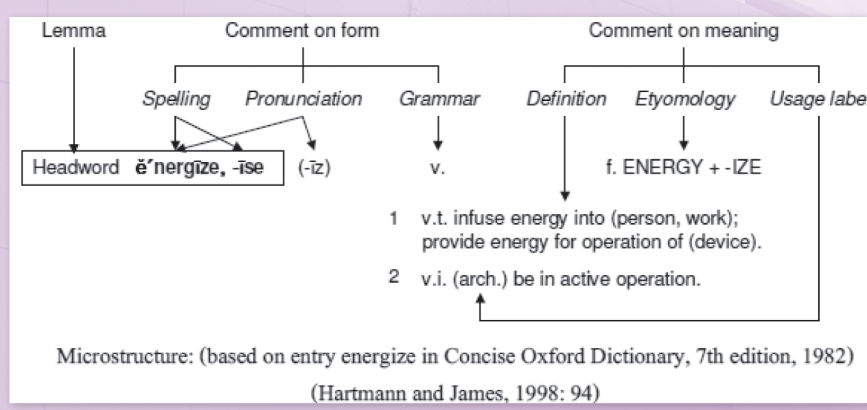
Lemma

Comment on form

Comment on meaning

Spelling

Pronunciation

Grammar

Definition

Etyomology

Usage labe

Headword **ĕ´nergīze, -īse**

(-īz)

v.

f. ENERGY + -IZE

1 v.t. infuse energy into (person, work); provide energy for operation of (device).

2 v.i. (arch.) be in active operation.

Microstructure: (based on entry energize in Concise Oxford Dictionary, 7th edition, 1982)

(Hartmann and James, 1998: 94)